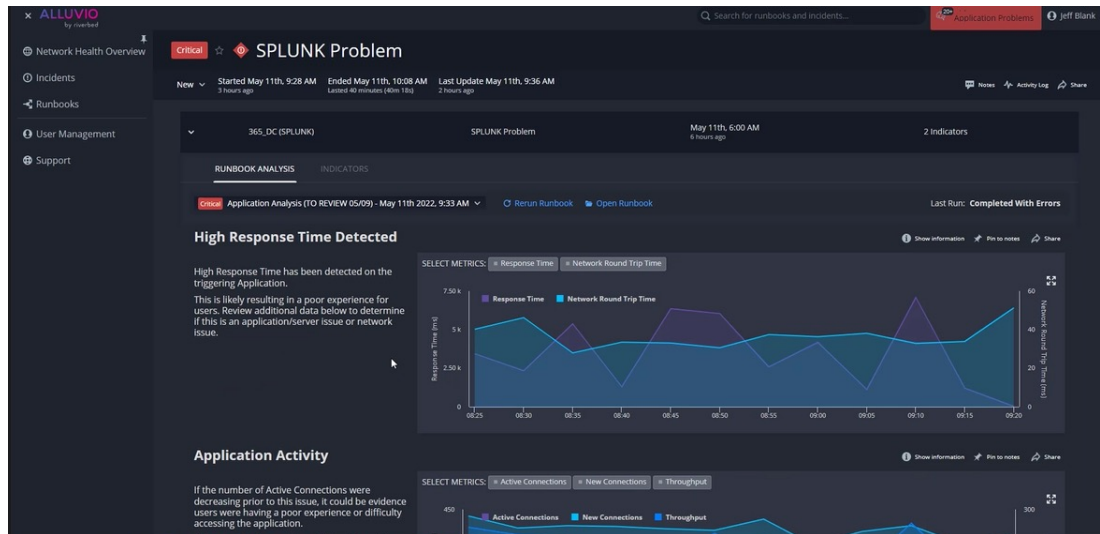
× ALLUVIO by riverbed

Search for runbooks and incidents...

20+ Application Problems

Jeff Blank

Network Health Overview

Incidents

Runbooks

User Management

Support

Critical ☆ SPLUNK Problem

New

Started May 11th, 9:28 AM
3 hours ago

Ended May 11th, 10:08 AM
Lasted 40 minutes (40m 18s)

Last Update May 11th, 9:36 AM
2 hours ago

Notes Activity Log Share

365_DC (SPLUNK)

SPLUNK Problem

May 11th, 6:00 AM
6 hours ago

2 Indicators

RUNBOOK ANALYSIS INDICATORS

Critical Application Analysis (TO REVIEW 05/09) - May 11th 2022, 9:33 AM

Rerun Runbook Open Runbook

Last Run: Completed With Errors

High Response Time Detected

Show information Pin to notes Share

High Response Time has been detected on the triggering Application.

This is likely resulting in a poor experience for users. Review additional data below to determine if this is an application/server issue or network issue.

SELECT METRICS: × Response Time × Network Round Trip Time

Response Time Network Round Trip Time

7.50 k
5 k
2.50 k
0

Response Time (ms)

60
40
20
0

Network Round Trip Time (ms)

08:25 08:30 08:35 08:40 08:45 08:50 08:55 09:00 09:05 09:10 09:15 09:20

Application Activity

Show information Pin to notes Share

If the number of Active Connections were decreasing prior to this issue, it could be evidence users were having a poor experience or difficulty accessing the application.

SELECT METRICS: × Active Connections × New Connections × Throughput

450

Active Connections New Connections Throughput

300